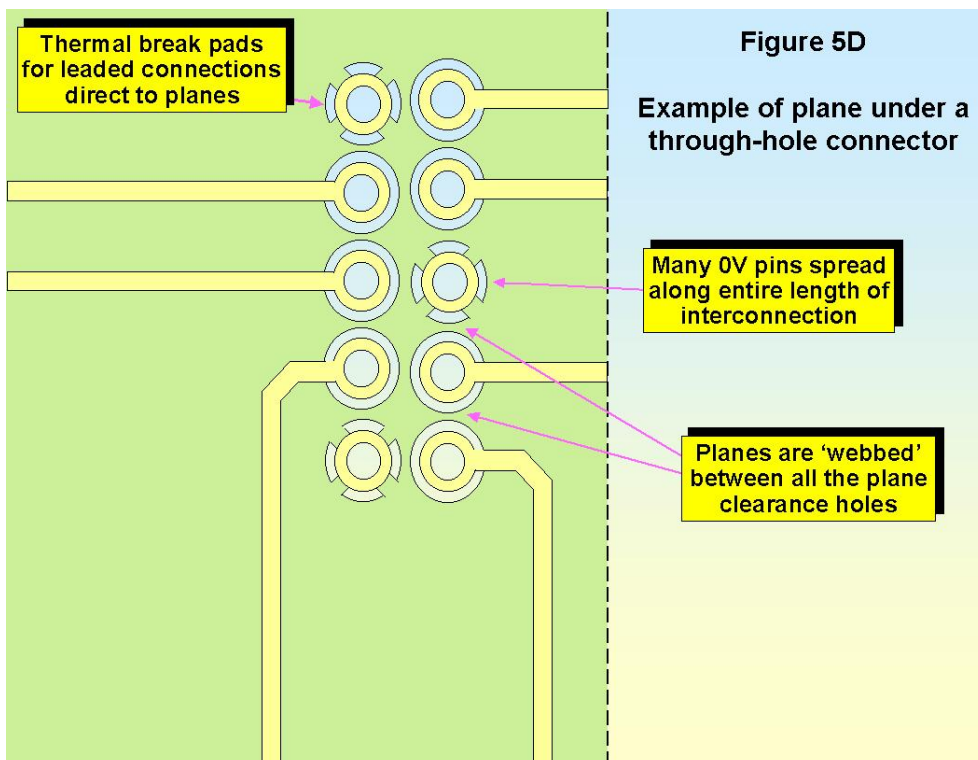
Thermal break pads for leaded connections direct to planes

Figure 5D

Example of plane under a through-hole connector

Many 0V pins spread along entire length of interconnection

Planes are 'webbed' between all the plane clearance holes